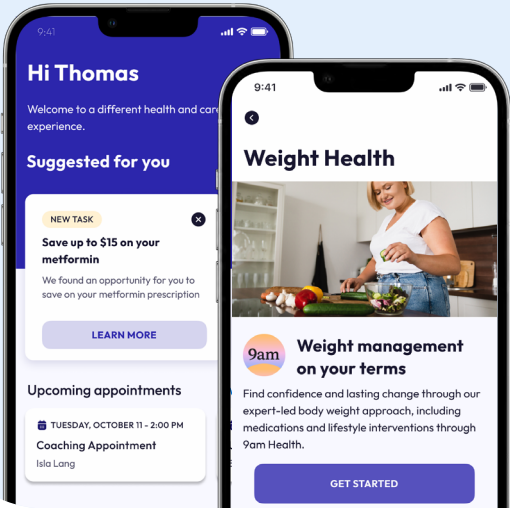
9:41

Hi Thomas

Welcome to a different health and care experience.

Suggested for you

NEW TASK

Save up to $15 on your metformin

We found an opportunity for you to save on your metformin prescription

LEARN MORE

Upcoming appointments

TUESDAY, OCTOBER 11 - 2:00 PM

Coaching Appointment

Isla Lang

9:41

Weight Health

9am

Weight management on your terms

Find confidence and lasting change through our expert-led body weight approach, including medications and lifestyle interventions through 9am Health.

GET STARTED